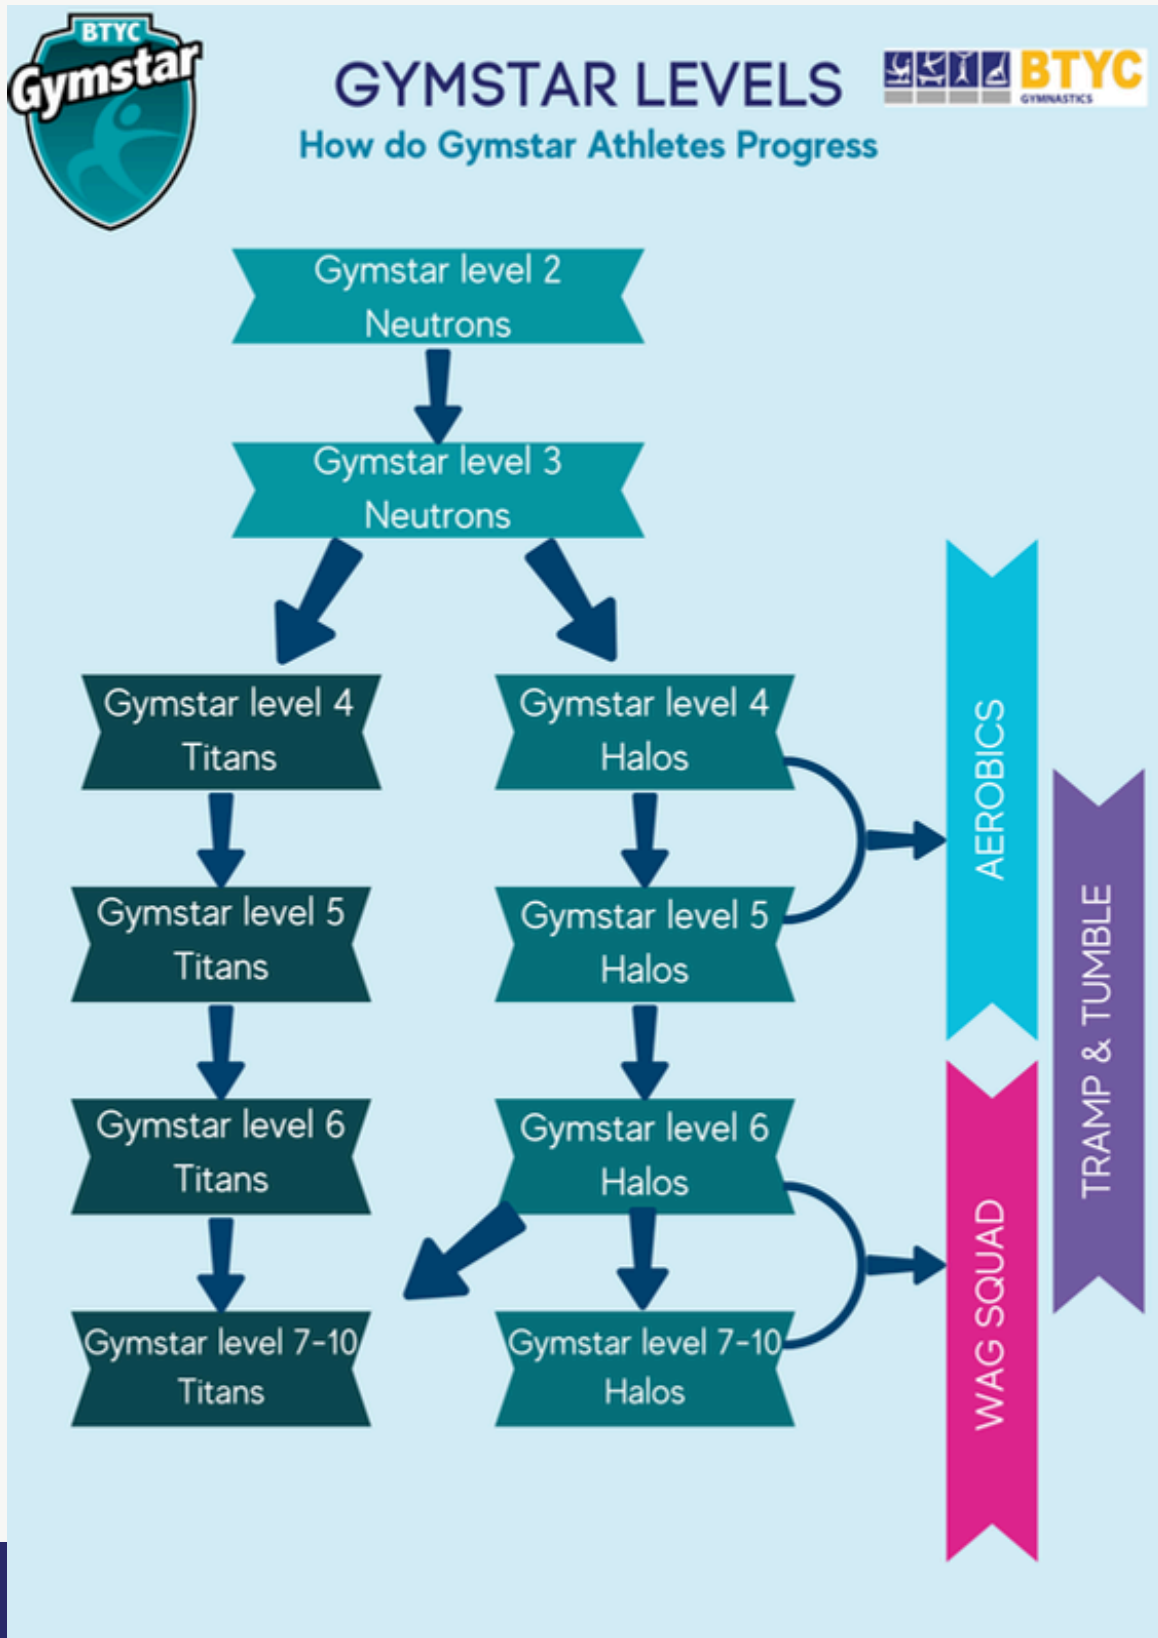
BTYC
Gymstar

GYMSTAR LEVELS

BTYC
GYMNASTICS

How do Gymstar Athletes Progress

Gymstar level 2
Neutrons

Gymstar level 3
Neutrons

Gymstar level 4
Titans

Gymstar level 4
Halos

AEROBICS

Gymstar level 5
Titans

Gymstar level 5
Halos

TRAMP & TUMBLE

Gymstar level 6
Titans

Gymstar level 6
Halos

WAG SQUAD

Gymstar level 7-10
Titans

Gymstar level 7-10
Halos